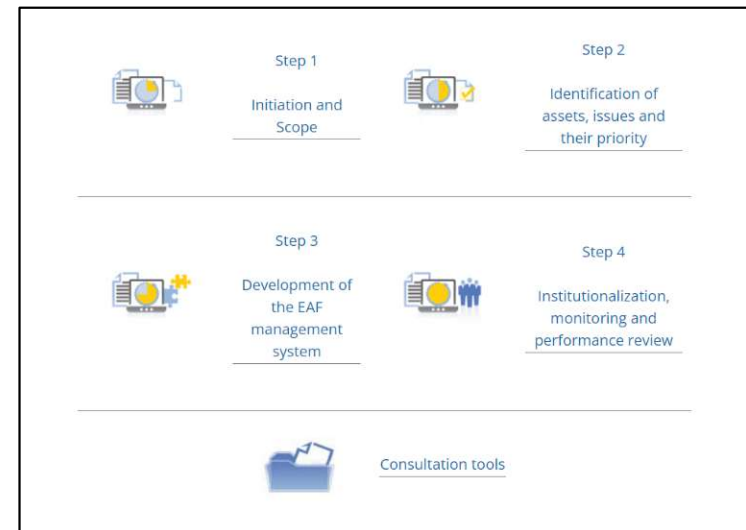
Step 1

Initiation and Scope

Step 2

Identification of assets, issues and their priority

Step 3

Development of the EAF management system

Step 4

Institutionalization, monitoring and performance review

Consultation tools